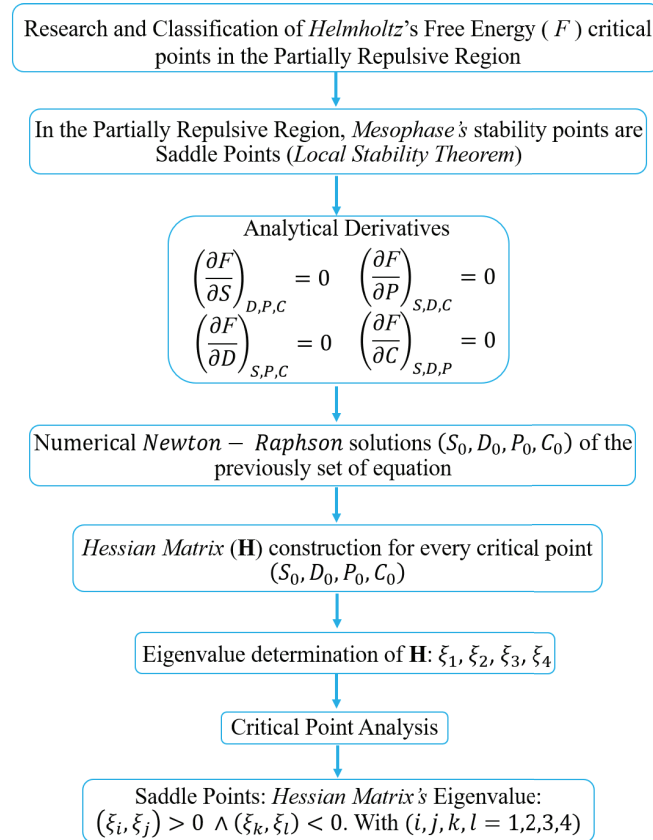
Research and Classification of *Helmholtz*'s Free Energy ( $F$ ) critical points in the Partially Repulsive Region

In the Partially Repulsive Region, *Mesophase's* stability points are Saddle Points (*Local Stability Theorem*)

Analytical Derivatives

$\left(\frac{\partial F}{\partial S}\right)_{D,P,C} = 0$ $\left(\frac{\partial F}{\partial P}\right)_{S,D,C} = 0$

$\left(\frac{\partial F}{\partial D}\right)_{S,P,C} = 0$ $\left(\frac{\partial F}{\partial C}\right)_{S,D,P} = 0$

Numerical $Newton - Raphson$ solutions $(S_0, D_0, P_0, C_0)$ of the previously set of equation

*Hessian Matrix* (**H**) construction for every critical point $(S_0, D_0, P_0, C_0)$

Eigenvalue determination of **H**: $\xi_1, \xi_2, \xi_3, \xi_4$

Critical Point Analysis

Saddle Points: *Hessian Matrix's* Eigenvalue: $(\xi_i, \xi_j) > 0 \wedge (\xi_k, \xi_l) < 0$. With $(i, j, k, l = 1,2,3,4)$